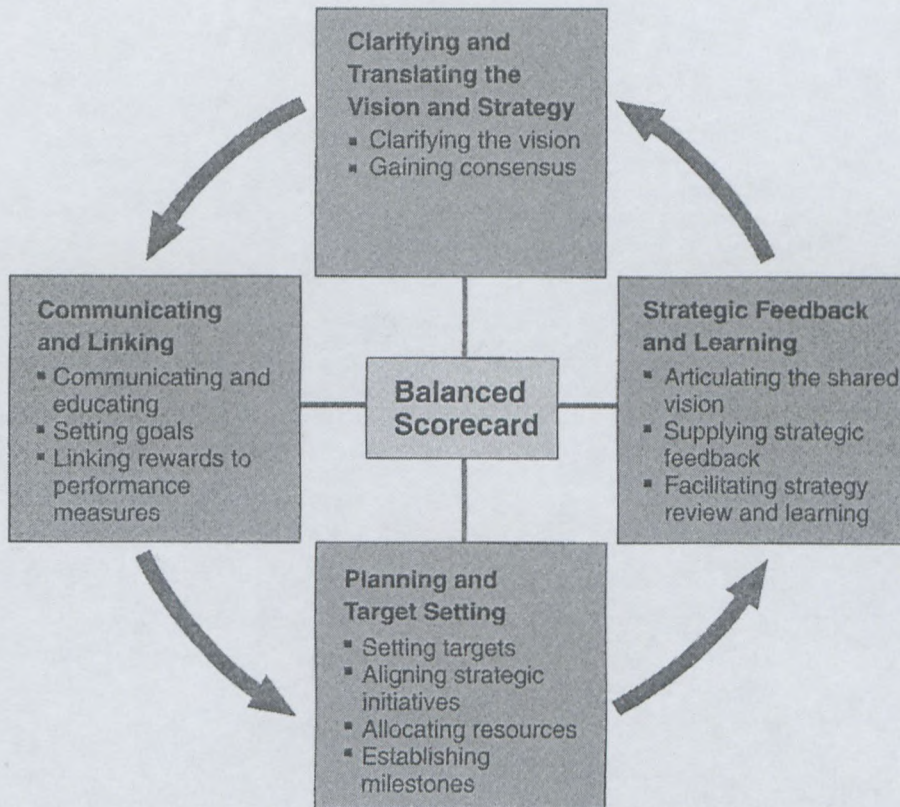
Clarifying and Translating the Vision and Strategy
- Clarifying the vision
- Gaining consensus

Communicating and Linking
- Communicating and educating
- Setting goals
- Linking rewards to performance measures

Balanced Scorecard

Strategic Feedback and Learning
- Articulating the shared vision
- Supplying strategic feedback
- Facilitating strategy review and learning

Planning and Target Setting
- Setting targets
- Aligning strategic initiatives
- Allocating resources
- Establishing milestones